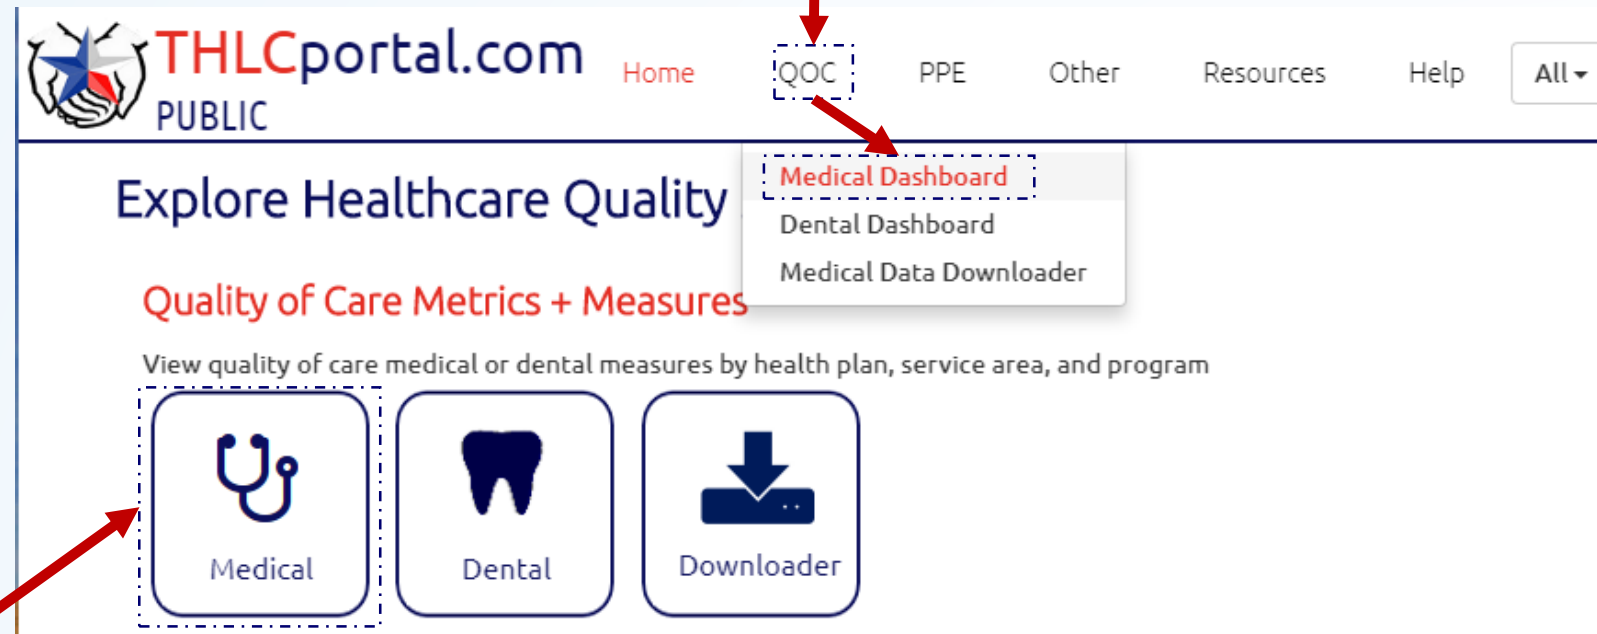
THLCportal.com
PUBLIC

Home QOC PPE Other Resources Help All

Medical Dashboard
Dental Dashboard
Medical Data Downloader

Explore Healthcare Quality

Quality of Care Metrics + Measures

View quality of care medical or dental measures by health plan, service area, and program

Medical

Dental

Downloader